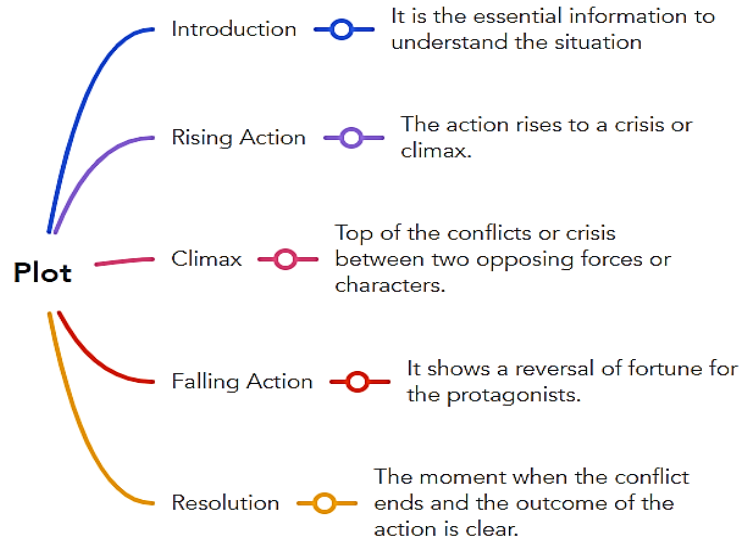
Plot

Introduction

It is the essential information to understand the situation

Rising Action

The action rises to a crisis or climax.

Climax

Top of the conflicts or crisis between two opposing forces or characters.

Falling Action

It shows a reversal of fortune for the protagonists.

Resolution

The moment when the conflict ends and the outcome of the action is clear.